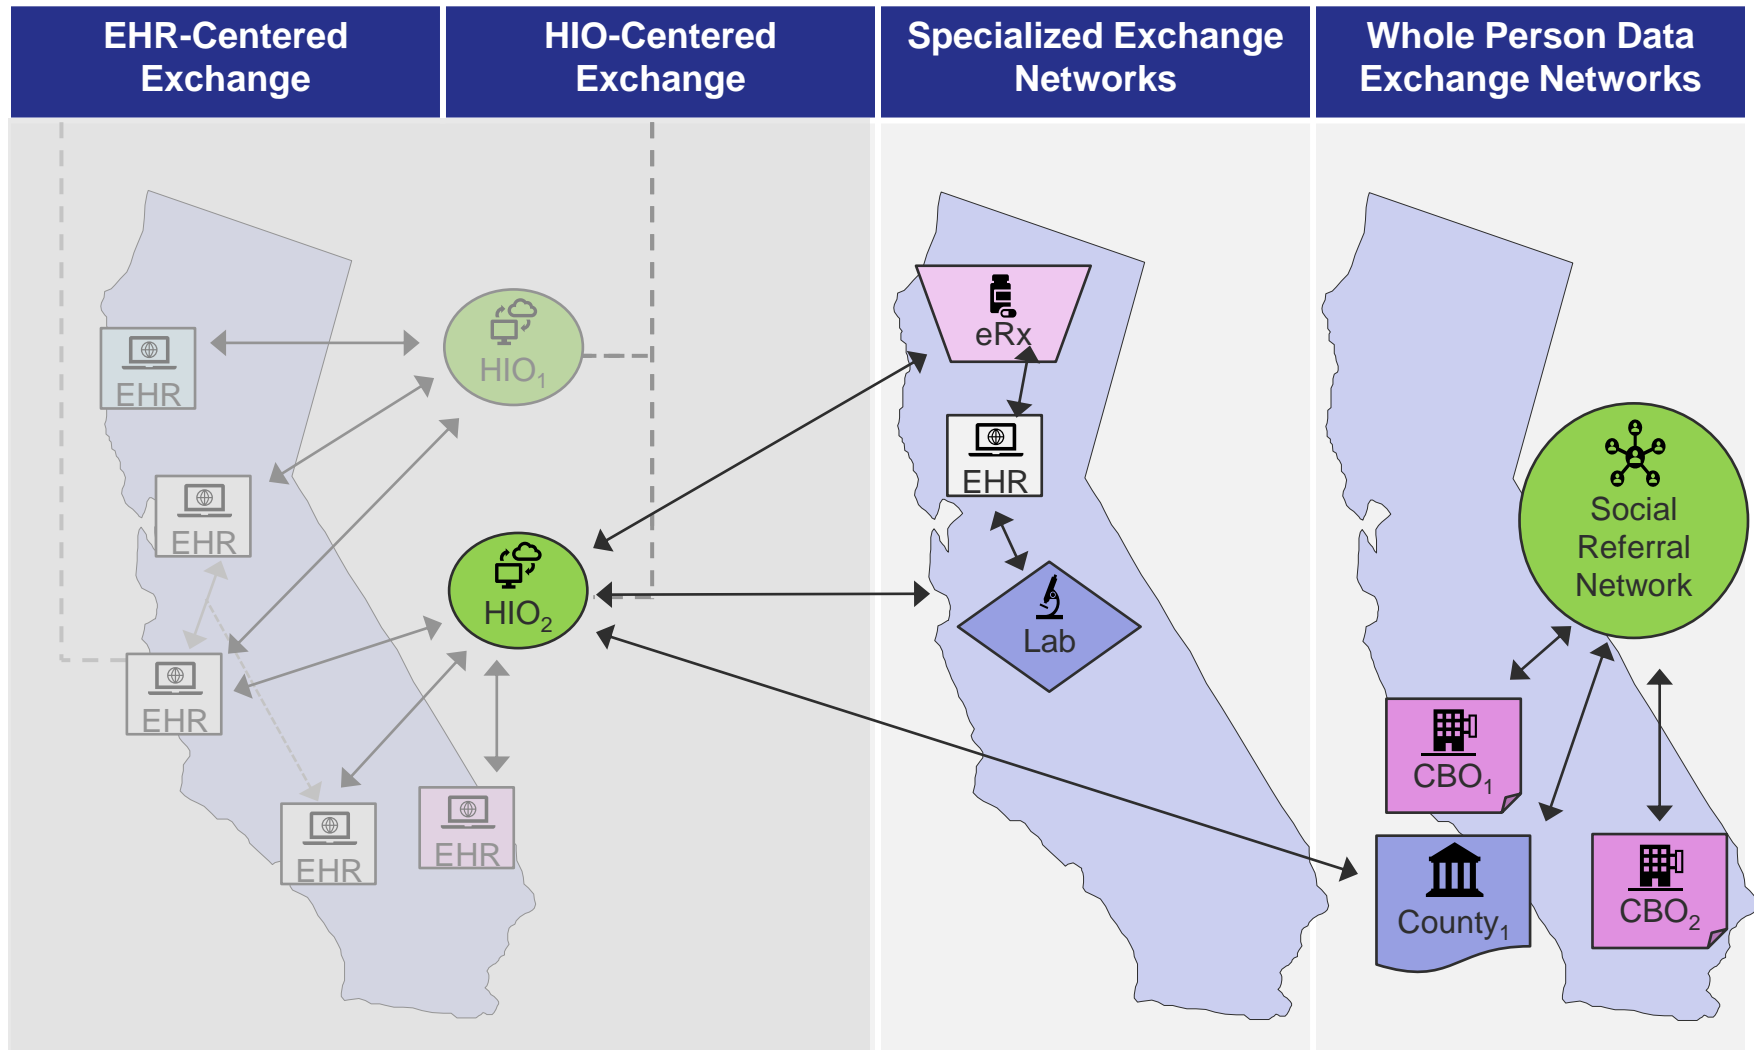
EHR-Centered Exchange

HIO-Centered Exchange

Specialized Exchange Networks

Whole Person Data Exchange Networks

EHR

$HIO_1$

EHR

EHR

$HIO_2$

EHR

EHR

eRx

EHR

Lab

Social Referral Network

$CBO_1$

$County_1$

$CBO_2$